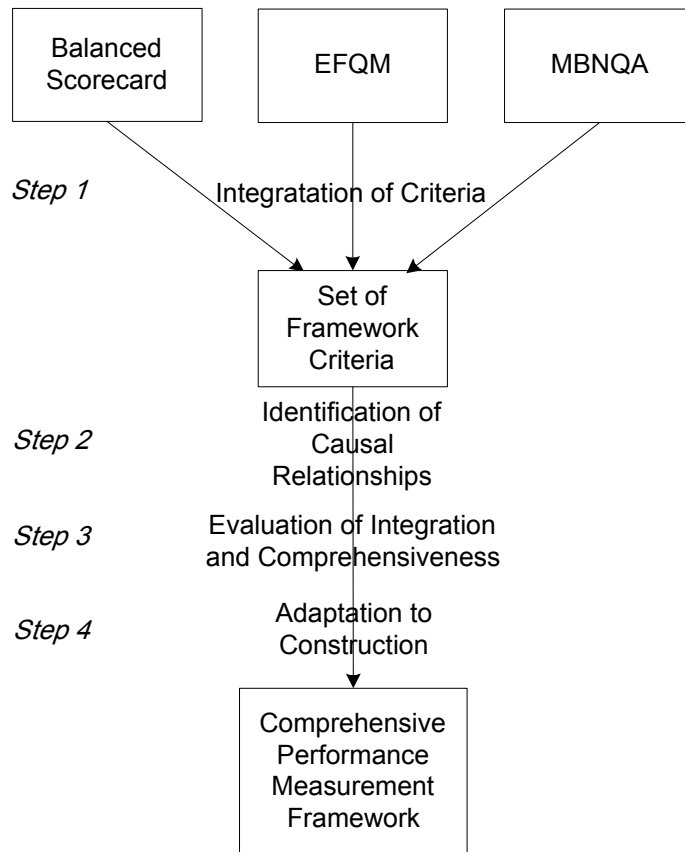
Balanced Scorecard

EFQM

MBNQA

Step 1

Integratation of Criteria

Set of Framework Criteria

Step 2

Identification of Causal Relationships

Step 3

Evaluation of Integration and Comprehensiveness

Step 4

Adaptation to Construction

Comprehensive Performance Measurement Framework